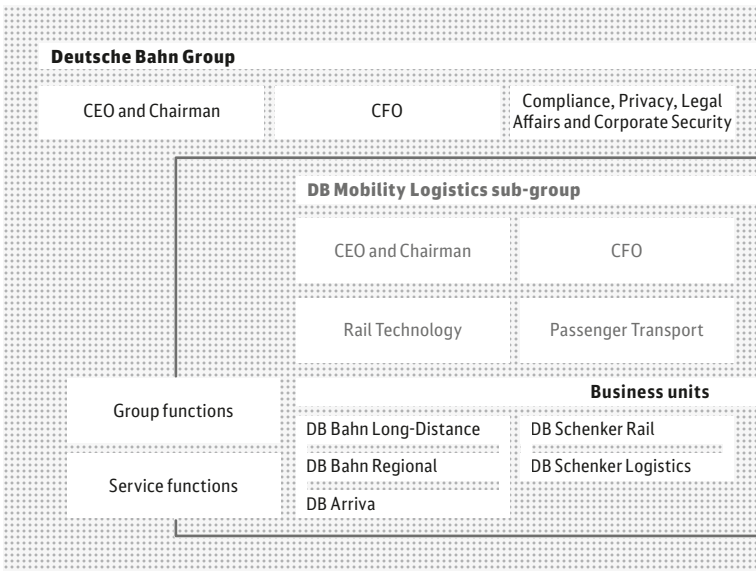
Deutsche Bahn Group

CEO and Chairman

CFO

Compliance, Privacy, Legal Affairs and Corporate Security

DB Mobility Logistics sub-group

CEO and Chairman

CFO

Rail Technology

Passenger Transport

Business units

Group functions

Service functions

DB Bahn Long-Distance

DB Bahn Regional

DB Arriva

DB Schenker Rail

DB Schenker Logistics